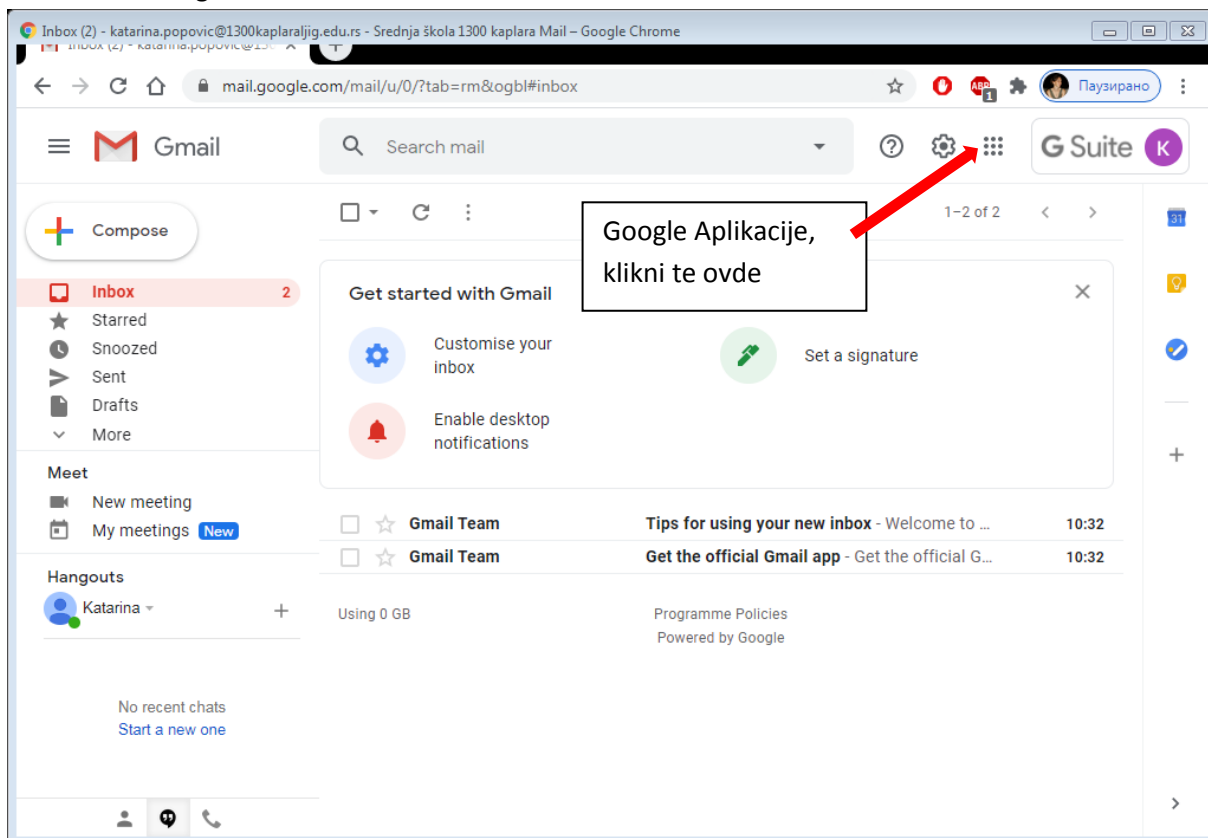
Inbox (2) - katarina.popovic@1300kaplaraljig.edu.rs - Srednja škola 1300 kaplara Mail – Google Chrome

Inbox (2) - katarina.popovic@13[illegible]

mail.google.com/mail/u/0/?tab=rm&ogbl#inbox

ABP 1

Паузирано

Gmail

Search mail

G Suite

K

Compose

1–2 of 2

Google Aplikacije, klikni te ovde

Inbox 2
Starred
Snoozed
Sent
Drafts
More

Meet
New meeting
My meetings New

Hangouts
Katarina

No recent chats
Start a new one

Get started with Gmail

Customise your inbox

Set a signature

Enable desktop notifications

| | | Gmail Team | Tips for using your new inbox - Welcome to ... | 10:32 |
|---|---|---|---|---|
| | | Gmail Team | Get the official Gmail app - Get the official G... | 10:32 |

Using 0 GB

Programme Policies
Powered by Google

31